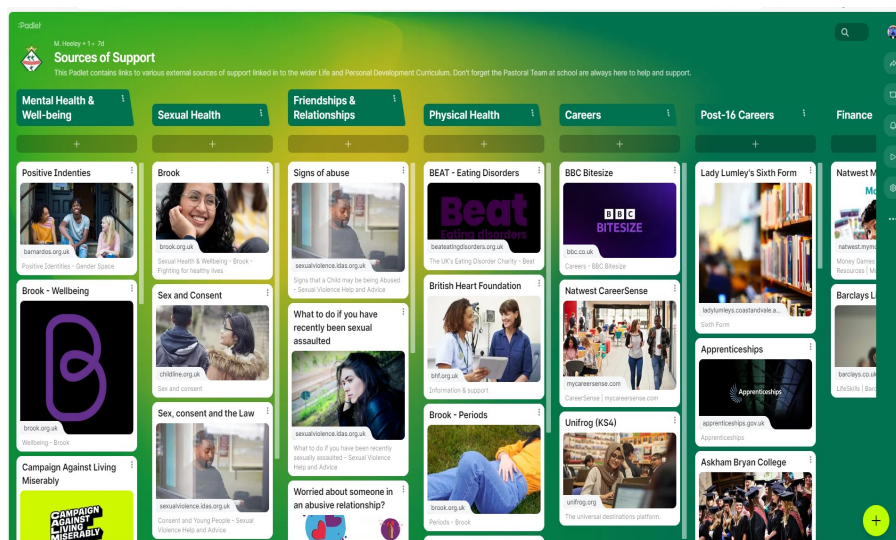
Padlet

M. Heeley + 1 • 7d

Sources of Support

This Padlet contains links to various external sources of support linked in to the wider Life and Personal Development Curriculum. Don't forget the Pastoral Team at school are always here to help and support.

Mental Health & Well-being

+

Positive Indenties

barnardos.org.uk

Positive Identities - Gender Space

Brook - Wellbeing

brook.org.uk

Wellbeing - Brook

Campaign Against Living Miserably

CAMPAIGN AGAINST LIVING MISERABLY

Sexual Health

+

Brook

brook.org.uk

Sexual Health & Wellbeing - Brook - Fighting for healthy lives

Sex and Consent

childline.org.uk

Sex and consent

Sex, consent and the Law

sexualviolence.idas.org.uk

Consent and Young People - Sexual Violence Help and Advice

Friendships & Relationships

+

Signs of abuse

sexualviolence.idas.org.uk

Signs that a Child may be being Abused - Sexual Violence Help and Advice

What to do if you have recently been sexual assaulted

sexualviolence.idas.org.uk

What to do if you have been recently sexually assaulted - Sexual Violence Help and Advice

Worried about someone in an abusive relationship?

Physical Health

+

BEAT - Eating Disorders

Beat Eating disorders

beateatingdisorders.org.uk

The UK's Eating Disorder Charity - Beat

British Heart Foundation

bhf.org.uk

Information & support

Brook - Periods

brook.org.uk

Periods - Brook

Careers

+

BBC Bitesize

BBC BITESIZE

bbc.co.uk

Careers - BBC Bitesize

Natwest CareerSense

mycareersense.com

CareerSense | mycareersense.com

Unifrog (KS4)

unifrog.org

The universal destinations platform.

Post-16 Careers

+

Lady Lumley's Sixth Form

ladylumleys.coastandvale.a...

Sixth Form

Apprenticeships

Apprenticeships

apprenticeships.gov.uk

Apprenticeships

Askham Bryan College

Finance

Natwest M

natwest.mym

Money Games Resources | M

Barclays Li

barclays.co.uk

LifeSkills | Barc